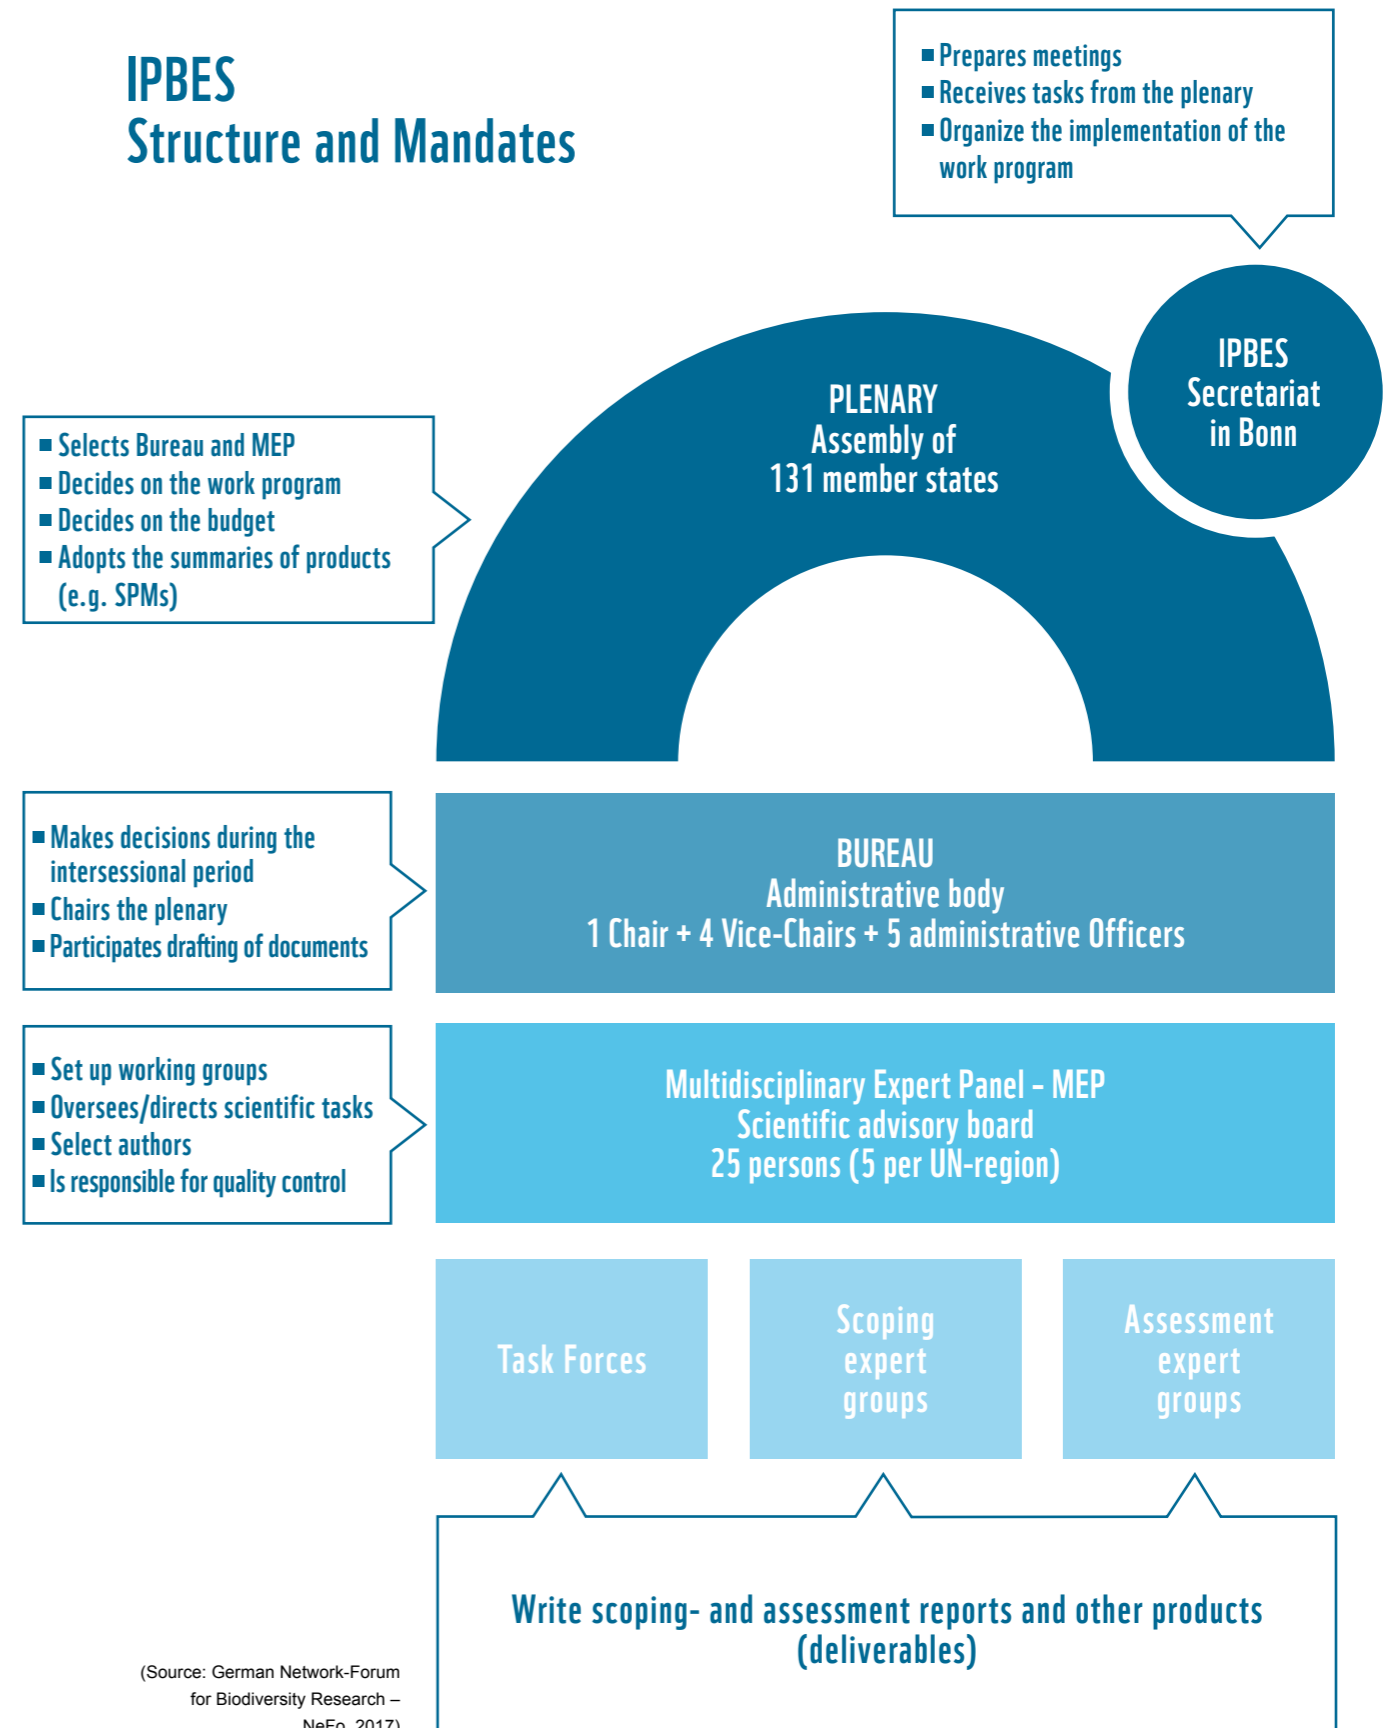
IPBES
Structure and Mandates

■ Prepares meetings
■ Receives tasks from the plenary
■ Organize the implementation of the work program

IPBES Secretariat in Bonn

PLENARY
Assembly of
131 member states

■ Selects Bureau and MEP
■ Decides on the work program
■ Decides on the budget
■ Adopts the summaries of products (e.g. SPMs)

■ Makes decisions during the intersessional period
■ Chairs the plenary
■ Participates drafting of documents

BUREAU
Administrative body
1 Chair + 4 Vice-Chairs + 5 administrative Officers

■ Set up working groups
■ Oversees/directs scientific tasks
■ Select authors
■ Is responsible for quality control

Multidisciplinary Expert Panel – MEP
Scientific advisory board
25 persons (5 per UN-region)

Task Forces

Scoping expert groups

Assessment expert groups

Write scoping- and assessment reports and other products (deliverables)

(Source: German Network-Forum for Biodiversity Research – NeFo, 2017)